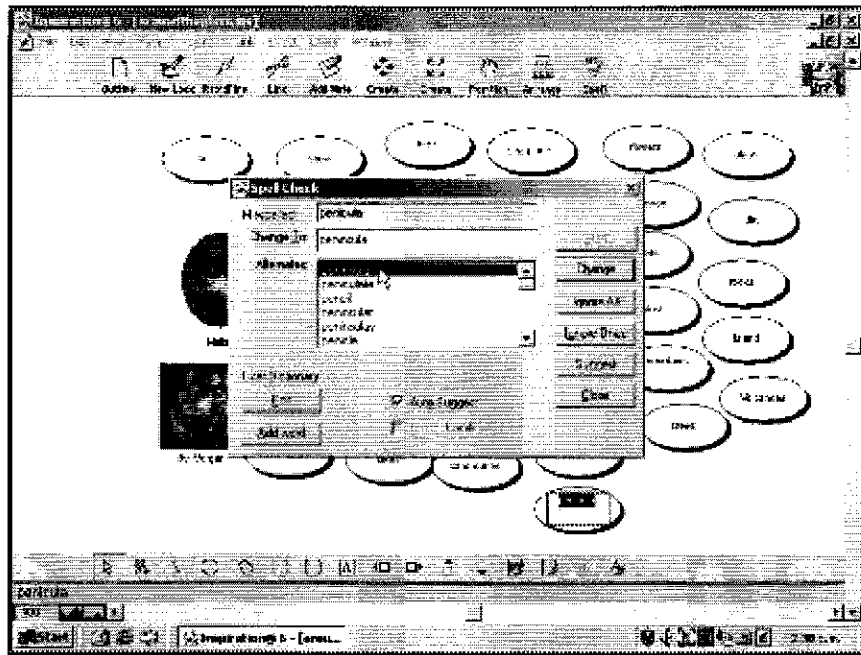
Outline New Look RapidFire Link Add Note Create Group Position Arrange Spell

Spell Check
Misspelled: centrula
Change To: peninsula
Alternates:
peninsula
peninsular
pencil
peninsular
penicula
pennate
Change
Ignore All
Ignore Once
Suggest
Close
User Dictionary
Edit
Add word
Always Suggest
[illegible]
centrula
Start
Inspiration 6 - [cenou...